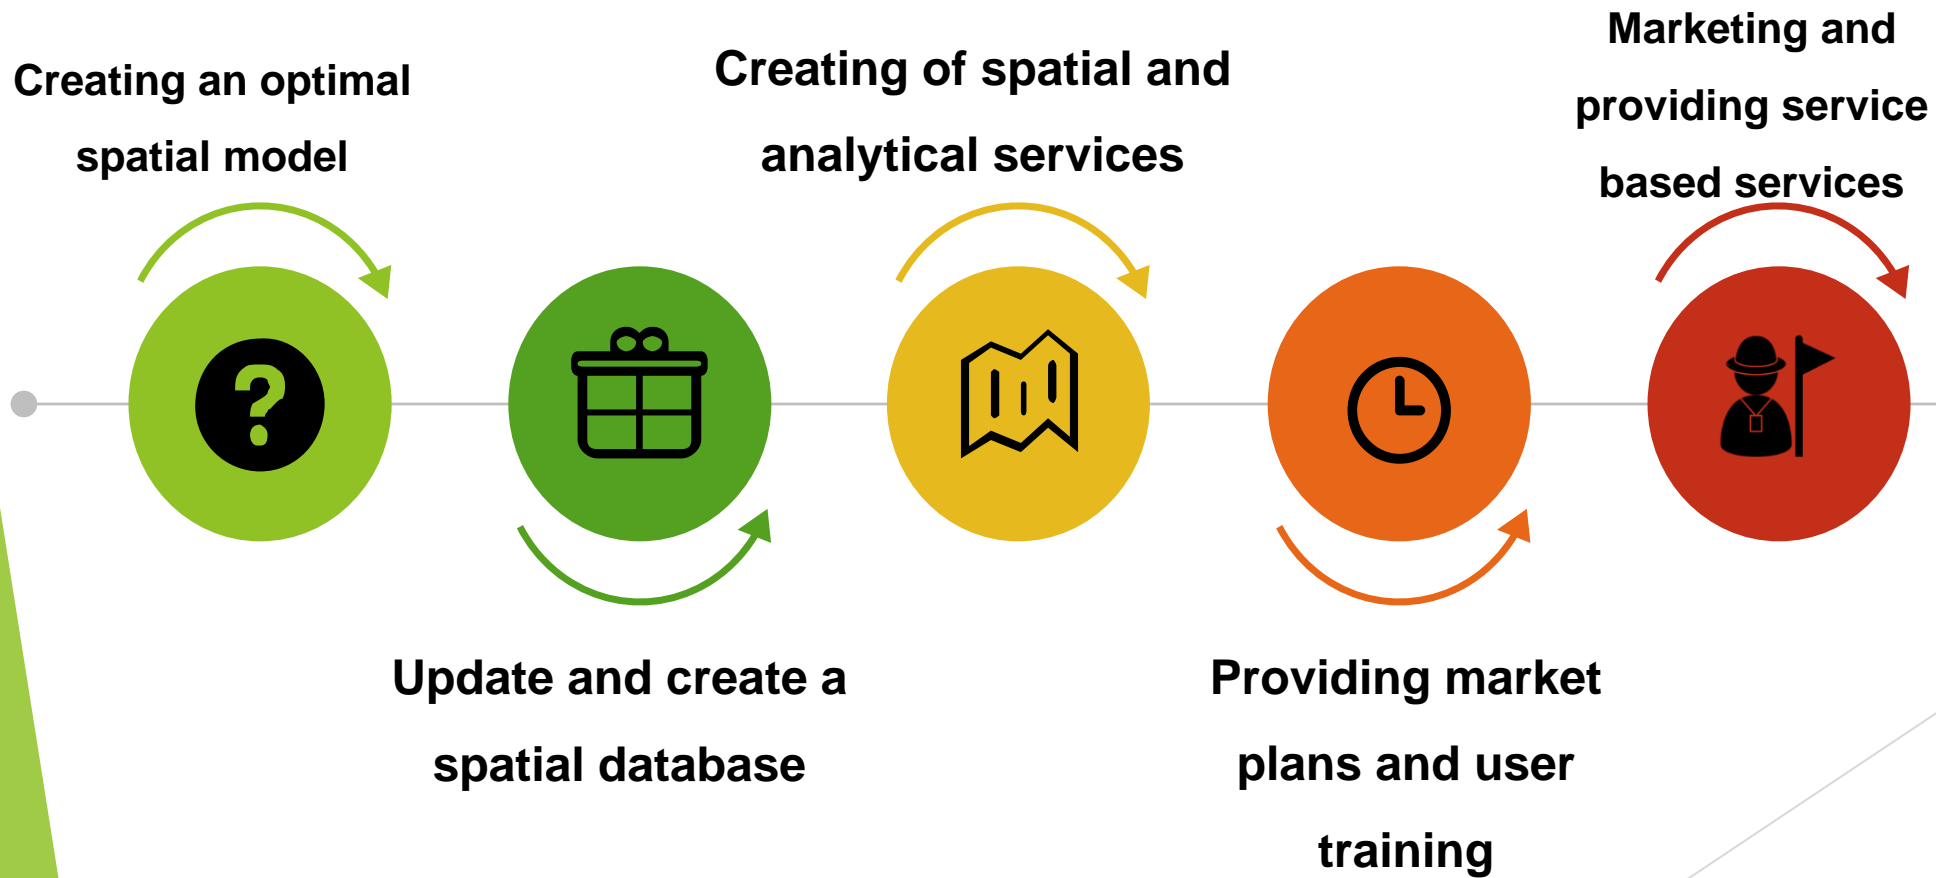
Creating an optimal spatial model

Update and create a spatial database

Creating of spatial and analytical services

Providing market plans and user training

Marketing and providing service based services